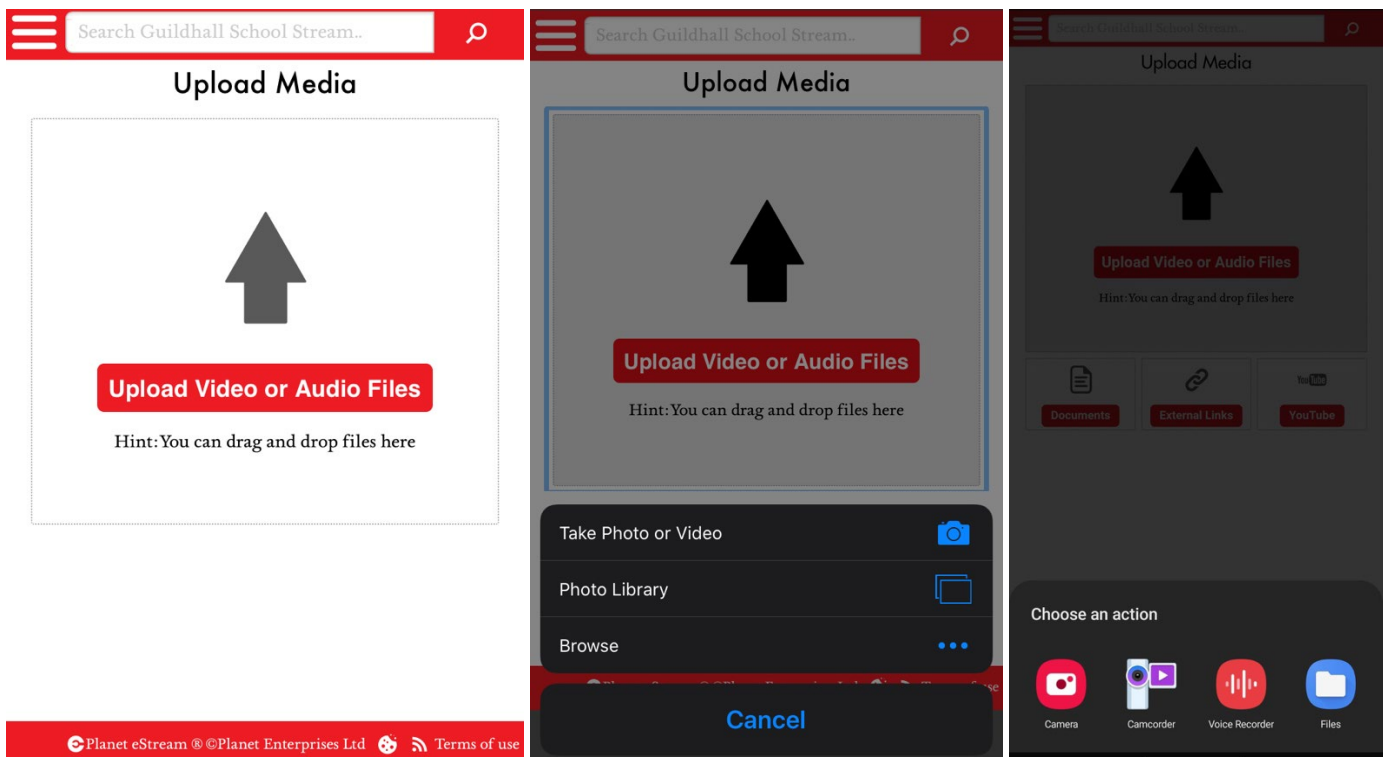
Search Guildhall School Stream..

Upload Media

Upload Video or Audio Files

Hint:You can drag and drop files here

Planet eStream ® ©Planet Enterprises Ltd Terms of use

Search Guildhall School Stream..

Upload Media

Upload Video or Audio Files

Hint:You can drag and drop files here

Take Photo or Video

Photo Library

Browse

Cancel

Search Guildhall School Stream..

Upload Media

Upload Video or Audio Files

Hint:You can drag and drop files here

Documents

External Links

YouTube

YouTube

Choose an action

Camera

Camcorder

Voice Recorder

Files